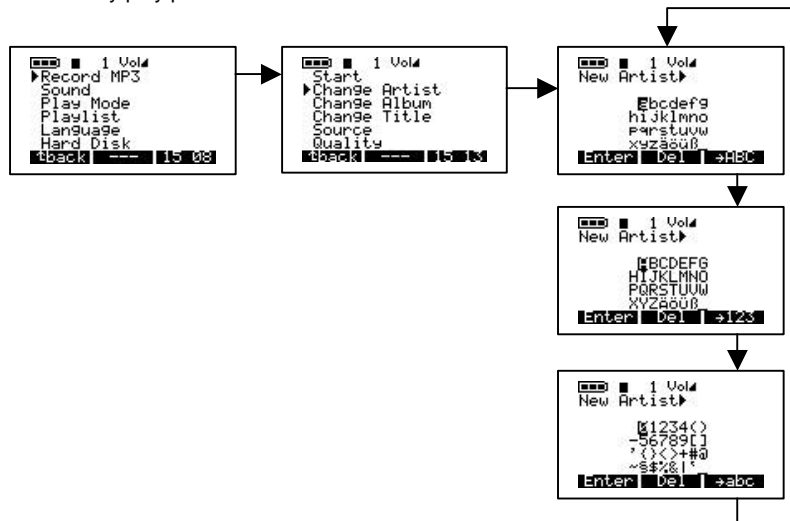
1 Vol
▶Record MP3
Sound
Play Mode
Playlist
Language
Hard Disk
↑back --- 15 08

1 Vol
Start
▶Change Artist
Change Album
Change Title
Source
Quality
↑back --- 15 13

1 Vol
New Artist▶
abcdefg
hijklmno
pqrstuvw
xyzäöüß_
Enter Del →ABC

1 Vol
New Artist▶
ABCDEFG
HIJKLMNO
PQRSTUVW
XYZÄÖÜß_
Enter Del →123

1 Vol
New Artist▶
01234()
-56789[]
'(){}<>+#@
~§$%&|'
Enter Del →abc